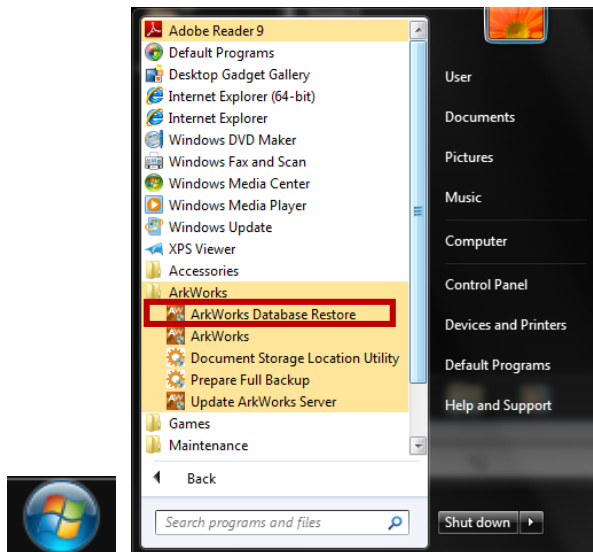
Adobe Reader 9
Default Programs
Desktop Gadget Gallery
Internet Explorer (64-bit)
Internet Explorer
Windows DVD Maker
Windows Fax and Scan
Windows Media Center
Windows Media Player
Windows Update
XPS Viewer
Accessories
ArkWorks
ArkWorks Database Restore
ArkWorks
Document Storage Location Utility
Prepare Full Backup
Update ArkWorks Server
Games
Maintenance

Back

Search programs and files

User
Documents
Pictures
Music
Computer
Control Panel
Devices and Printers
Default Programs
Help and Support

Shut down